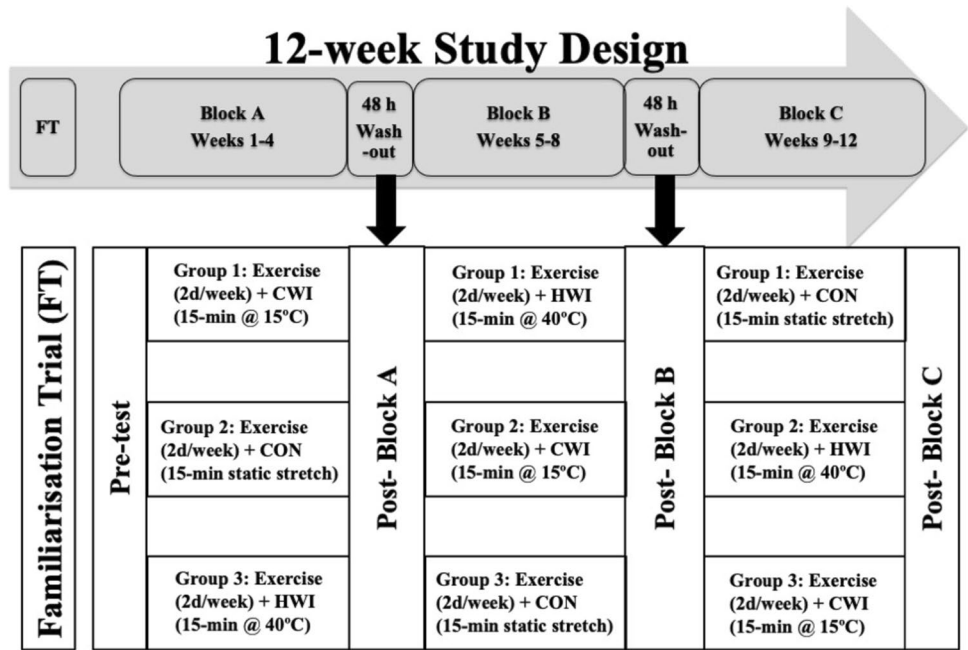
12-week Study Design

FT

Block A
Weeks 1-4

48 h
Wash-out

Block B
Weeks 5-8

48 h
Wash-out

Block C
Weeks 9-12

Familiarisation Trial (FT)

Pre-test

Group 1: Exercise (2d/week) + CWI (15-min @ 15ºC)

Group 2: Exercise (2d/week) + CON (15-min static stretch)

Group 3: Exercise (2d/week) + HWI (15-min @ 40ºC)

Post- Block A

Group 1: Exercise (2d/week) + HWI (15-min @ 40ºC)

Group 2: Exercise (2d/week) + CWI (15-min @ 15ºC)

Group 3: Exercise (2d/week) + CON (15-min static stretch)

Post- Block B

Group 1: Exercise (2d/week) + CON (15-min static stretch)

Group 2: Exercise (2d/week) + HWI (15-min @ 40ºC)

Group 3: Exercise (2d/week) + CWI (15-min @ 15ºC)

Post- Block C